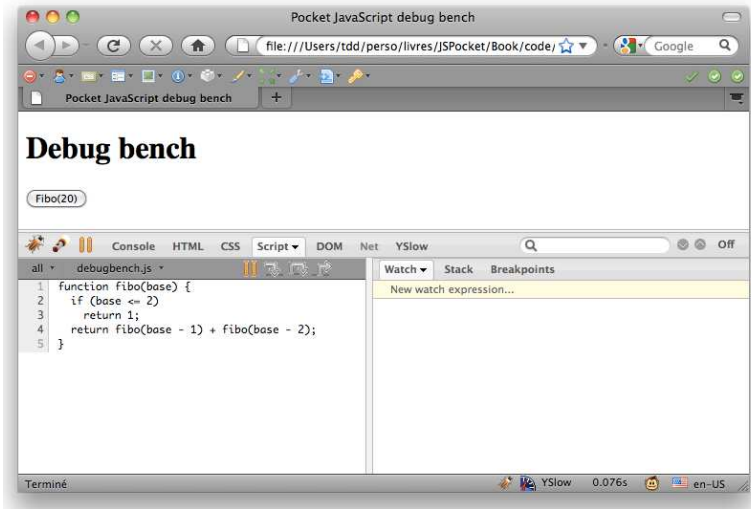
Pocket JavaScript debug bench

file:///Users/tdd/perso/livres/JSPocket/Book/code/

Google

Pocket JavaScript debug bench

+

Debug bench

Fibo(20)

Console HTML CSS Script ▾ DOM Net YSlow

Off

all ▾ debugbench.js ▾

Watch ▾ Stack Breakpoints

New watch expression...

1 function fibo(base) {
2 if (base <= 2)
3 return 1;
4 return fibo(base - 1) + fibo(base - 2);
5 }

Terminé

YSlow 0.076s en-US